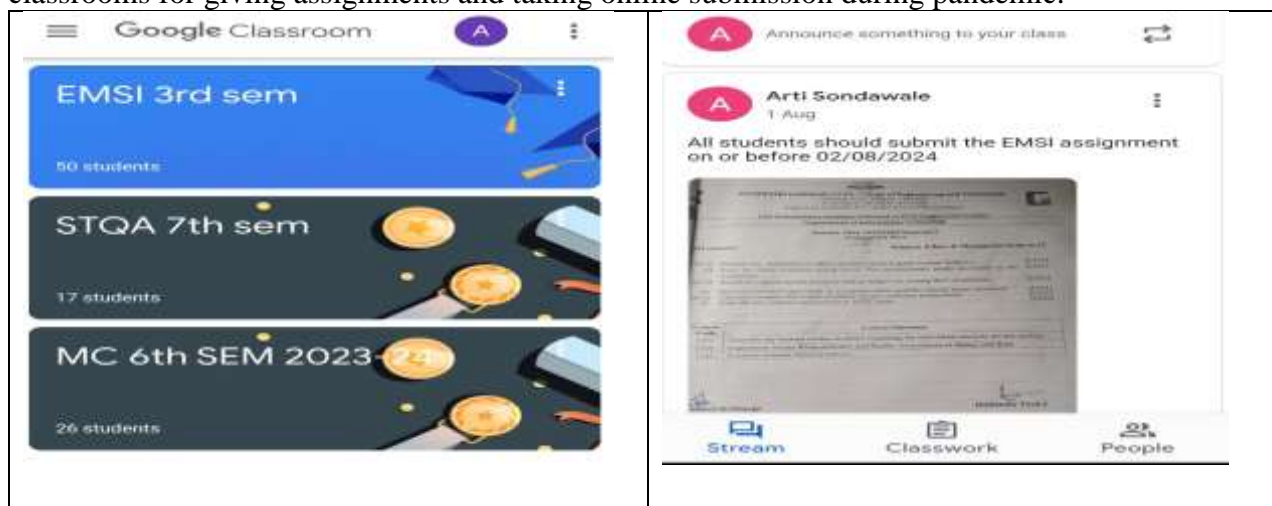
classrooms for giving assignments and taking online submission during pandemic.

Google Classroom
A

EMSI 3rd sem
50 students

STQA 7th sem
17 students

MC 6th SEM 2023-24
26 students

A Announce something to your class

A Arti Sondawale
1 Aug

All students should submit the EMSI assignment on or before 02/08/2024

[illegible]

Stream Classwork People